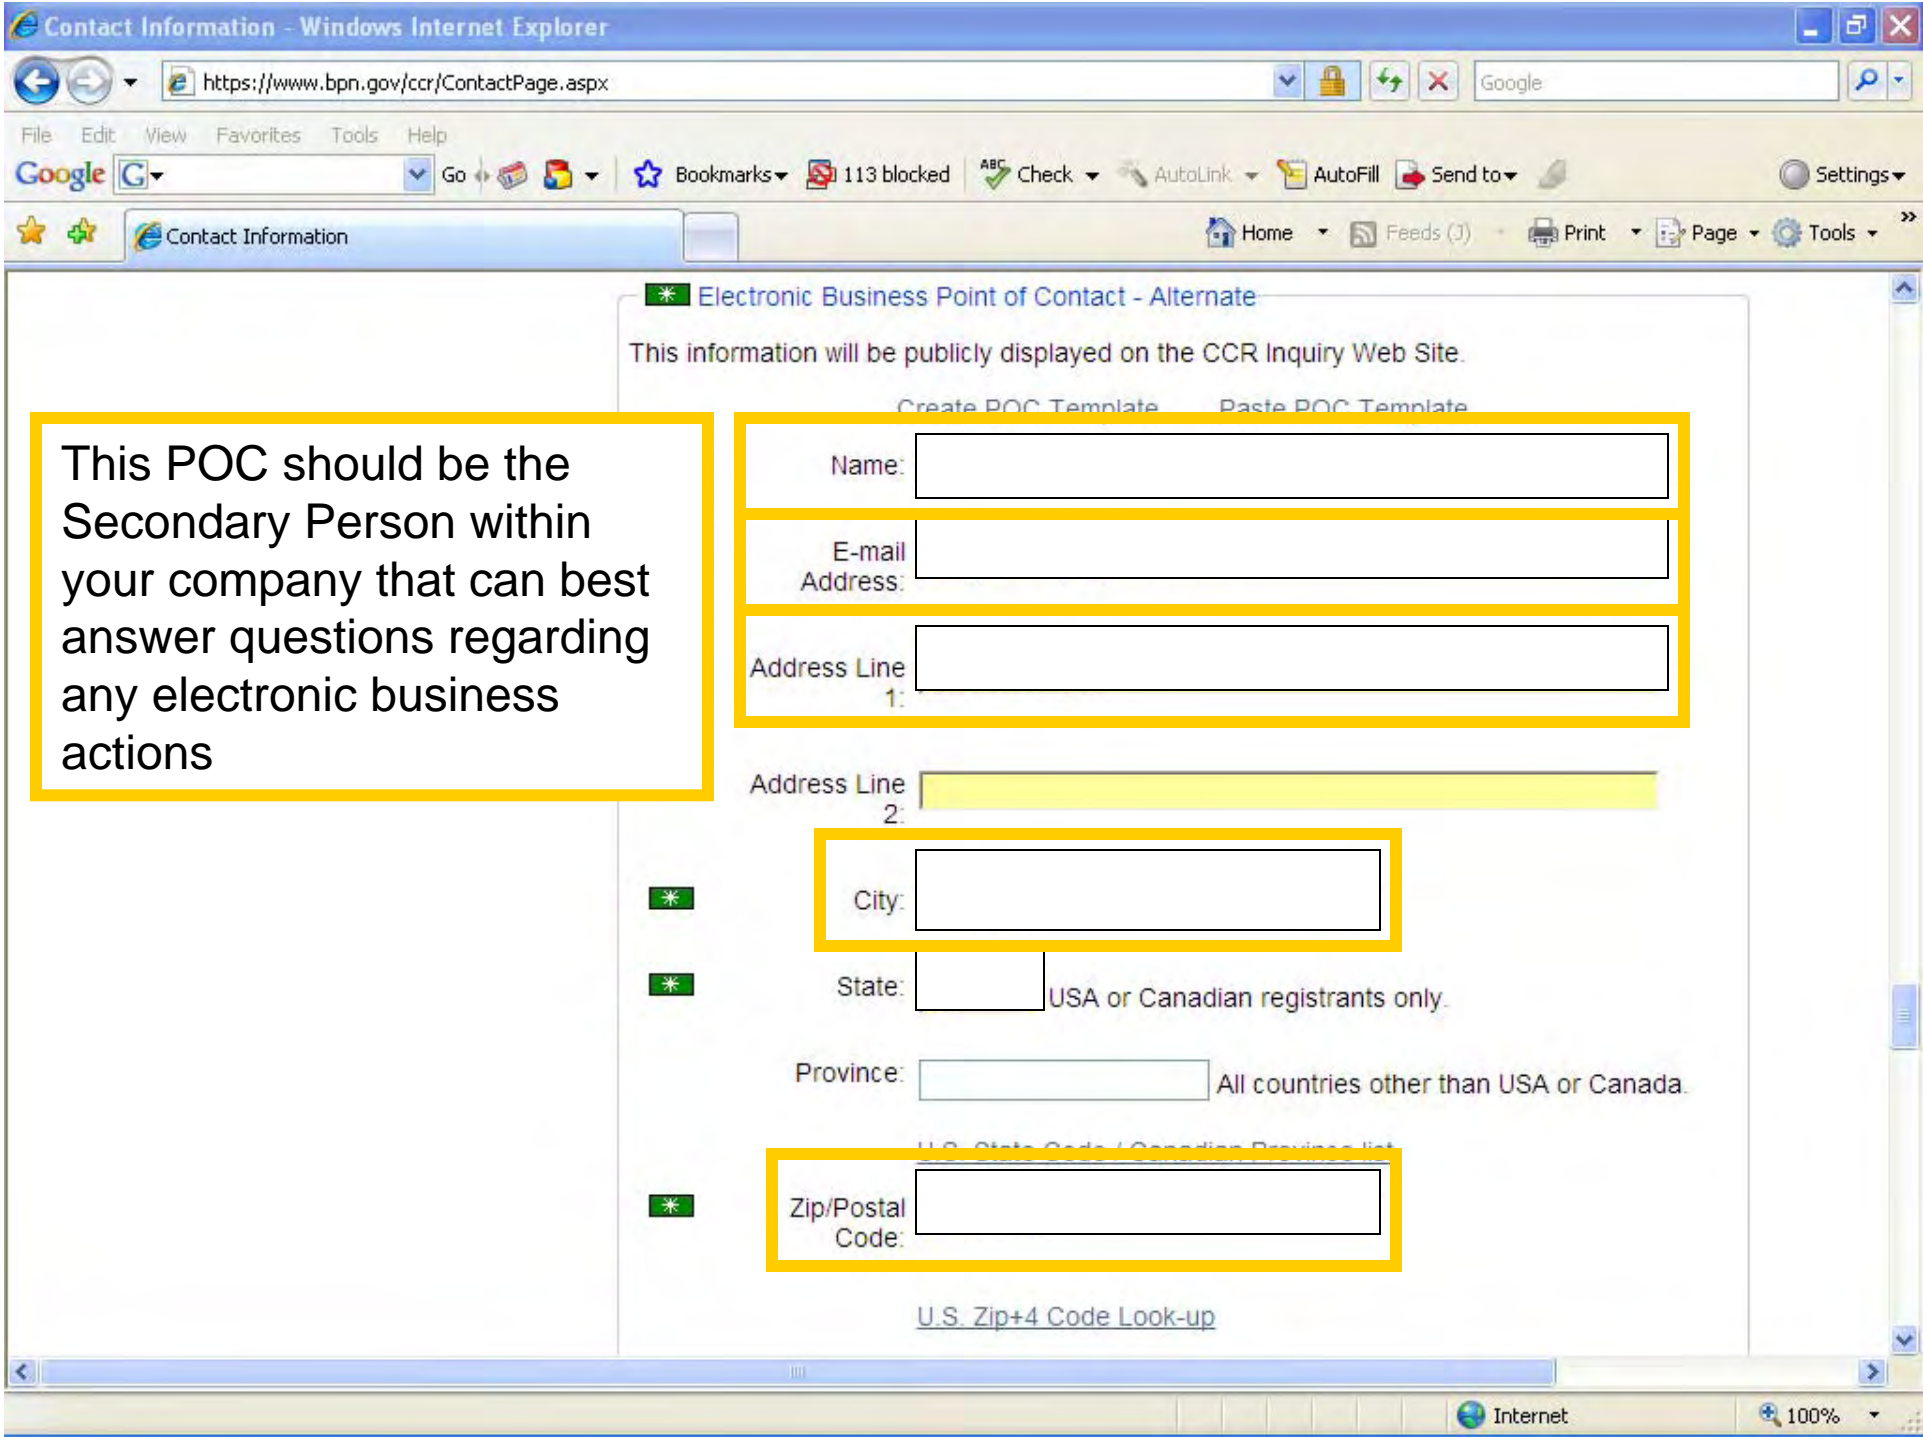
Contact Information - Windows Internet Explorer

https://www.bpn.gov/ccr/ContactPage.aspx

Google

File Edit View Favorites Tools Help

Google G Go Bookmarks 113 blocked Check AutoLink AutoFill Send to Settings

Contact Information

Home Feeds (J) Print Page Tools

Electronic Business Point of Contact - Alternate

This information will be publicly displayed on the CCR Inquiry Web Site.

Create POC Template Paste POC Template

This POC should be the Secondary Person within your company that can best answer questions regarding any electronic business actions

Name:

E-mail Address:

Address Line 1:

Address Line 2:

City:

State: USA or Canadian registrants only.

Province: All countries other than USA or Canada.

U.S. State Code / Canadian Province list

Zip/Postal Code:

U.S. Zip+4 Code Look-up

Internet 100%